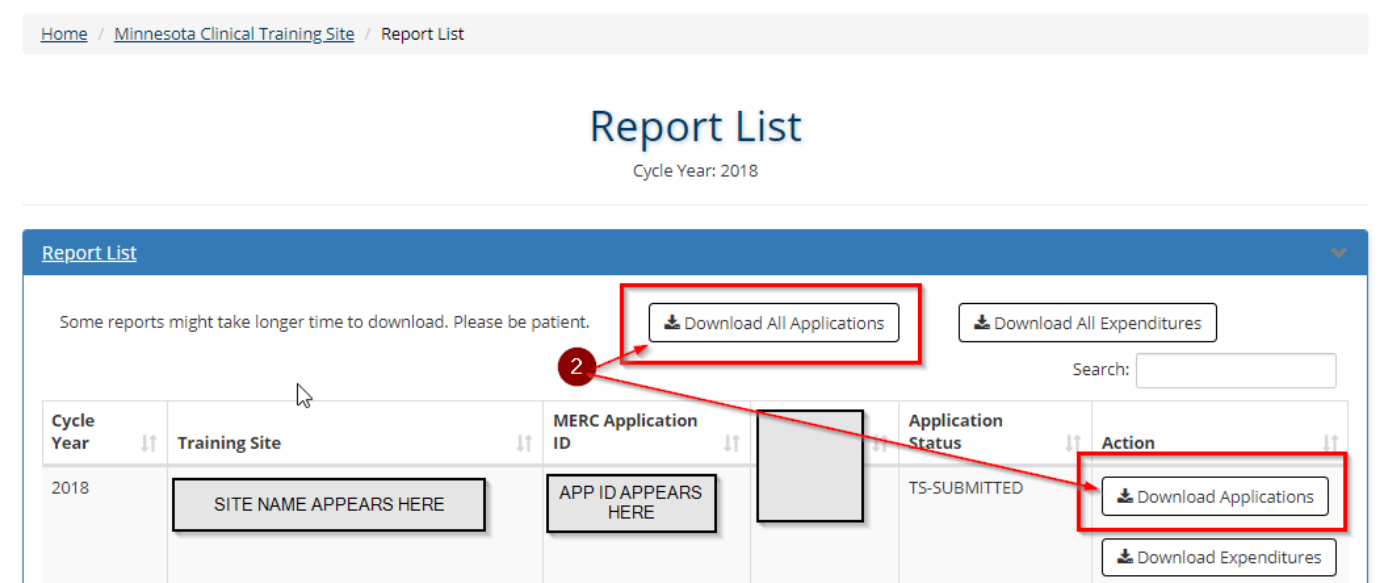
Home / Minnesota Clinical Training Site / Report List

Report List

Cycle Year: 2018

Report List

Some reports might take longer time to download. Please be patient.

Download All Applications

Download All Expenditures

2

Search:

| Cycle Year | Training Site | MERC Application ID | | Application Status | Action |
|---|---|---|---|---|---|
| 2018 | SITE NAME APPEARS HERE | APP ID APPEARS HERE | | TS-SUBMITTED | Download Applications Download Expenditures |